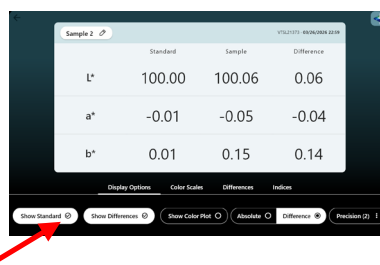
Sample 2

VTS21075 · 03/26/2025 23:59

|  | Standard | Sample | Difference |
|---|---|---|---|
| L* | 100.00 | 100.06 | 0.06 |
| a* | -0.01 | -0.05 | -0.04 |
| b* | 0.01 | 0.15 | 0.14 |

Display Options Color Scales Differences Indices

Show Standard Show Differences Show Color Plot Absolute Difference Precision (2)